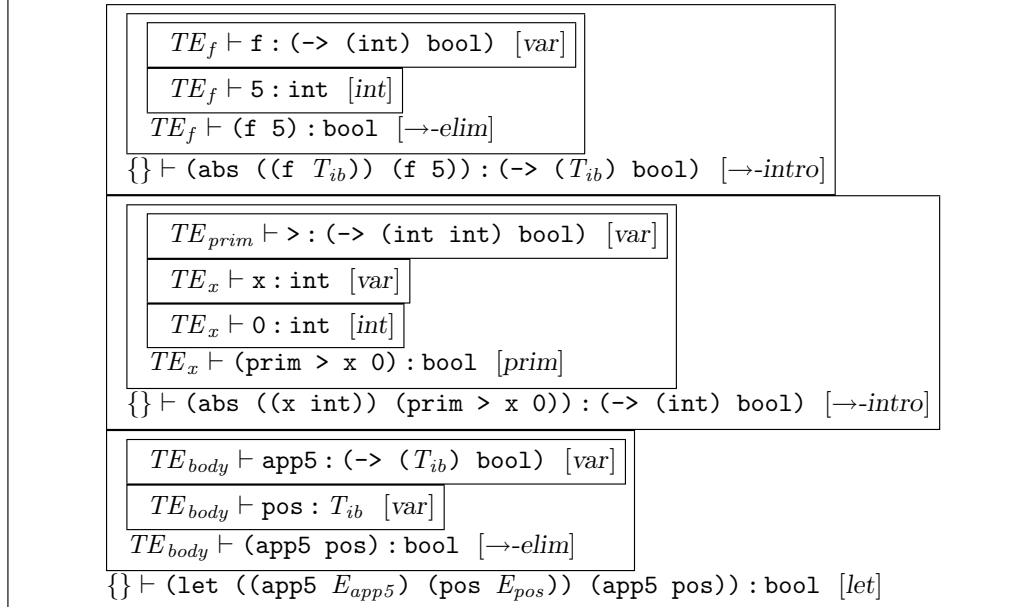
$TE_f \vdash$ f : (-> (int) bool) $[var]$

$TE_f \vdash$ 5 : int $[int]$

$TE_f \vdash$ (f 5) : bool $[\to\text{-}elim]$

$\{\} \vdash$ (abs ((f $T_{ib}$)) (f 5)) : (-> ($T_{ib}$) bool) $[\to\text{-}intro]$

$TE_{prim} \vdash$ > : (-> (int int) bool) $[var]$

$TE_x \vdash$ x : int $[var]$

$TE_x \vdash$ 0 : int $[int]$

$TE_x \vdash$ (prim > x 0) : bool $[prim]$

$\{\} \vdash$ (abs ((x int)) (prim > x 0)) : (-> (int) bool) $[\to\text{-}intro]$

$TE_{body} \vdash$ app5 : (-> ($T_{ib}$) bool) $[var]$

$TE_{body} \vdash$ pos : $T_{ib}$ $[var]$

$TE_{body} \vdash$ (app5 pos) : bool $[\to\text{-}elim]$

$\{\} \vdash$ (let ((app5 $E_{app5}$) (pos $E_{pos}$)) (app5 pos)) : bool $[let]$